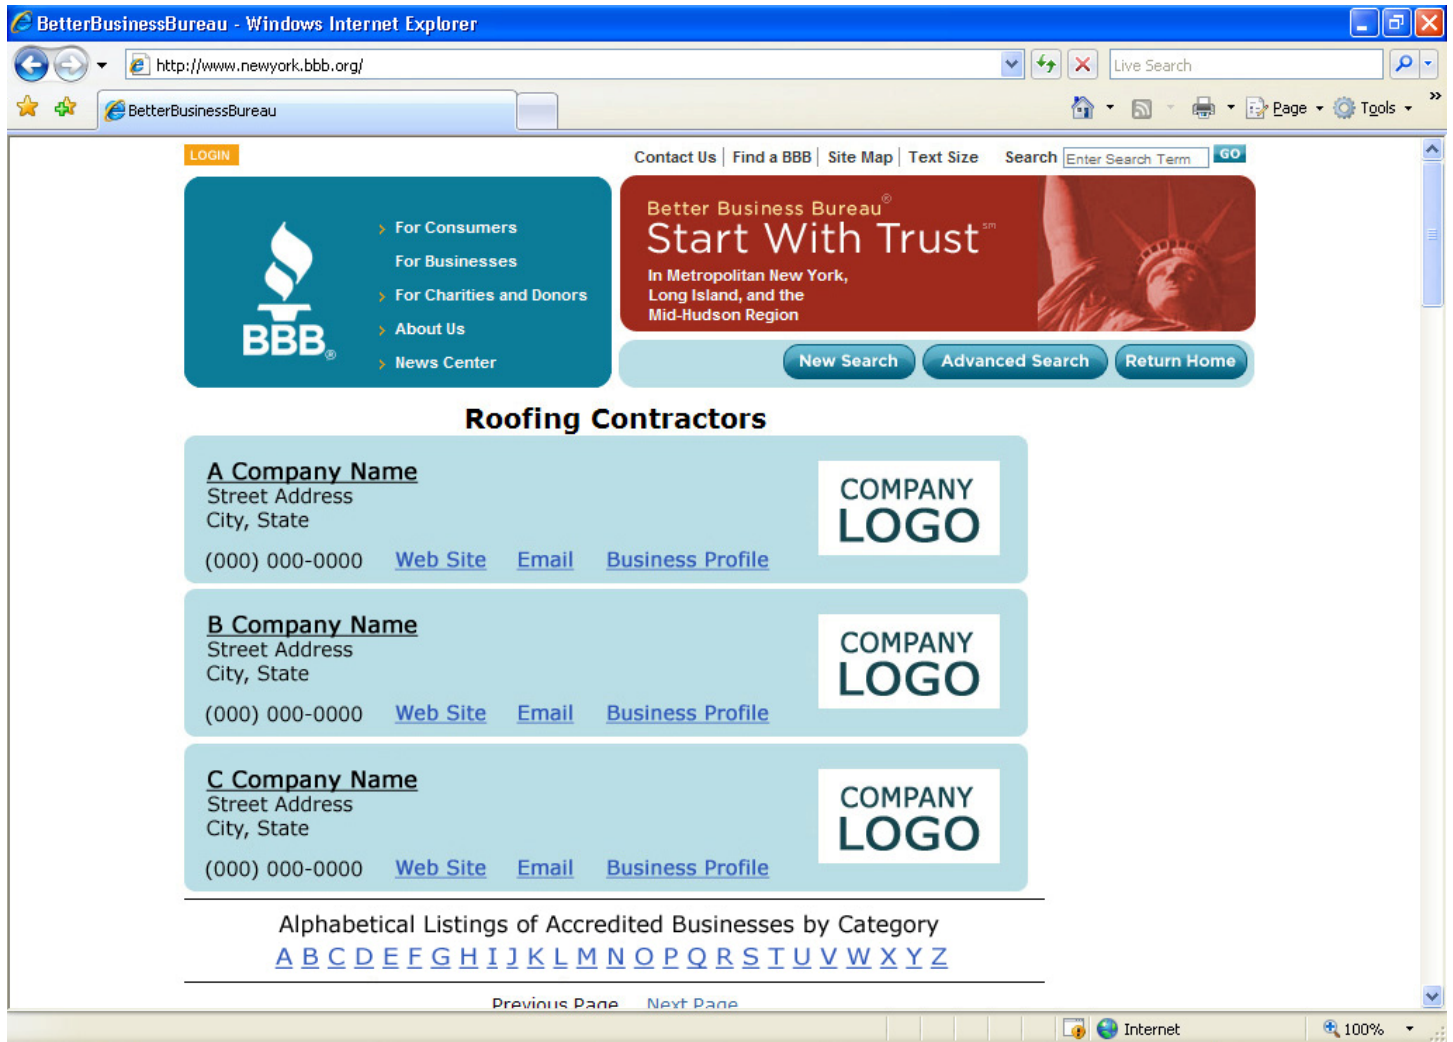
BetterBusinessBureau - Windows Internet Explorer

http://www.newyork.bbb.org/

Live Search

BetterBusinessBureau

Page Tools

LOGIN

Contact Us | Find a BBB | Site Map | Text Size Search Enter Search Term GO

For Consumers
For Businesses
For Charities and Donors
About Us
News Center

BBB

Better Business Bureau®
Start With Trust℠
In Metropolitan New York, Long Island, and the Mid-Hudson Region

New Search Advanced Search Return Home

Roofing Contractors

A Company Name
Street Address
City, State
(000) 000-0000 Web Site Email Business Profile

COMPANY LOGO

B Company Name
Street Address
City, State
(000) 000-0000 Web Site Email Business Profile

COMPANY LOGO

C Company Name
Street Address
City, State
(000) 000-0000 Web Site Email Business Profile

COMPANY LOGO

Alphabetical Listings of Accredited Businesses by Category
A B C D E F G H I J K L M N O P Q R S T U V W X Y Z

Previous Page Next Page

Internet 100%